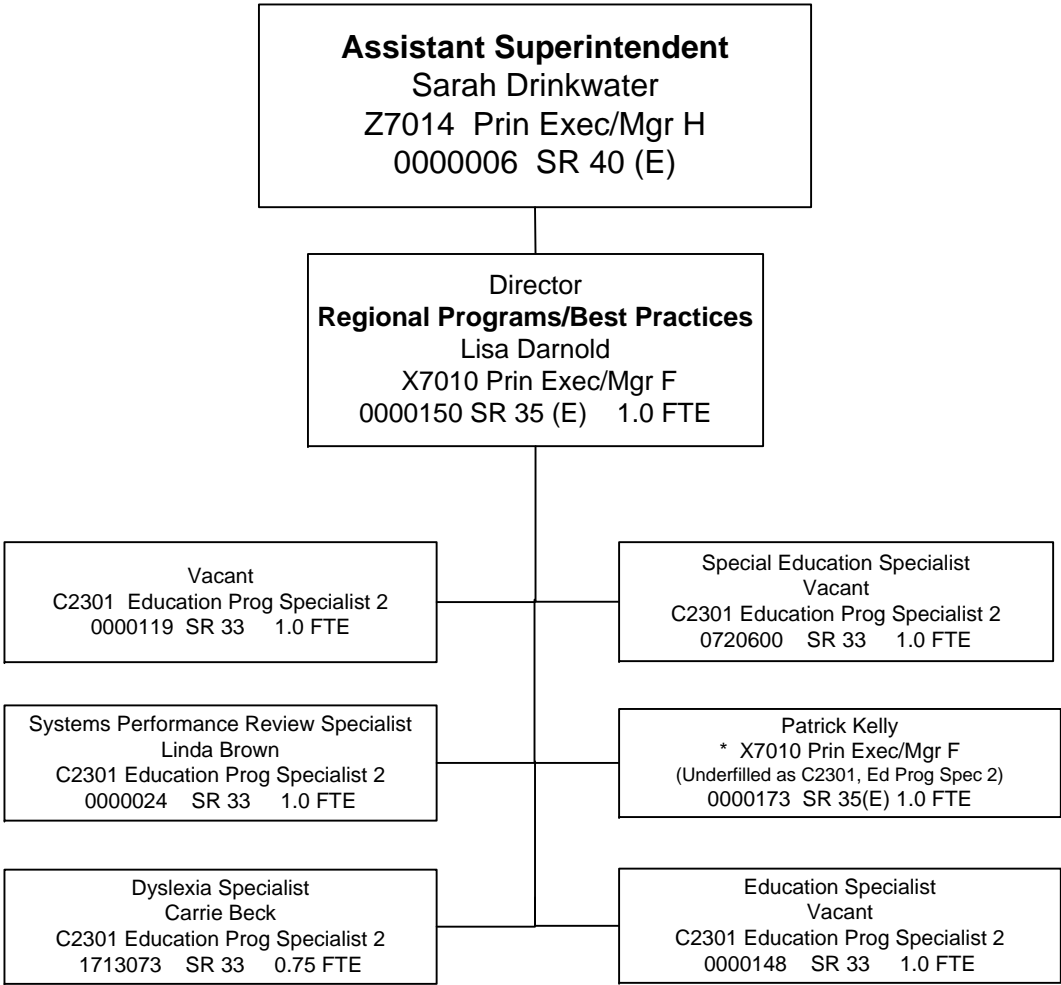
**Assistant Superintendent**
Sarah Drinkwater
Z7014 Prin Exec/Mgr H
0000006 SR 40 (E)

Director
**Regional Programs/Best Practices**
Lisa Darnold
X7010 Prin Exec/Mgr F
0000150 SR 35 (E) 1.0 FTE

Vacant
C2301 Education Prog Specialist 2
0000119 SR 33 1.0 FTE

Special Education Specialist
Vacant
C2301 Education Prog Specialist 2
0720600 SR 33 1.0 FTE

Systems Performance Review Specialist
Linda Brown
C2301 Education Prog Specialist 2
0000024 SR 33 1.0 FTE

Patrick Kelly
* X7010 Prin Exec/Mgr F
(Underfilled as C2301, Ed Prog Spec 2)
0000173 SR 35(E) 1.0 FTE

Dyslexia Specialist
Carrie Beck
C2301 Education Prog Specialist 2
1713073 SR 33 0.75 FTE

Education Specialist
Vacant
C2301 Education Prog Specialist 2
0000148 SR 33 1.0 FTE